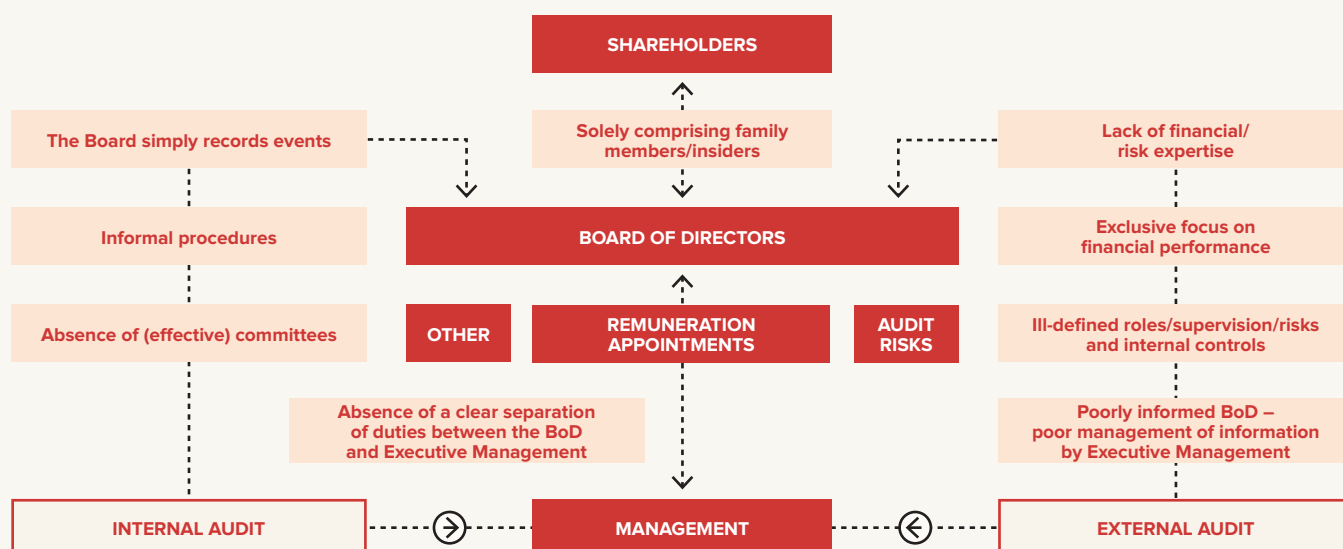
SHAREHOLDERS

The Board simply records events

Solely comprising family members/insiders

Lack of financial/ risk expertise

Informal procedures

BOARD OF DIRECTORS

Exclusive focus on financial performance

Absence of (effective) committees

OTHER

REMUNERATION APPOINTMENTS

AUDIT RISKS

Ill-defined roles/supervision/risks and internal controls

Absence of a clear separation of duties between the BoD and Executive Management

Poorly informed BoD – poor management of information by Executive Management

INTERNAL AUDIT

MANAGEMENT

EXTERNAL AUDIT